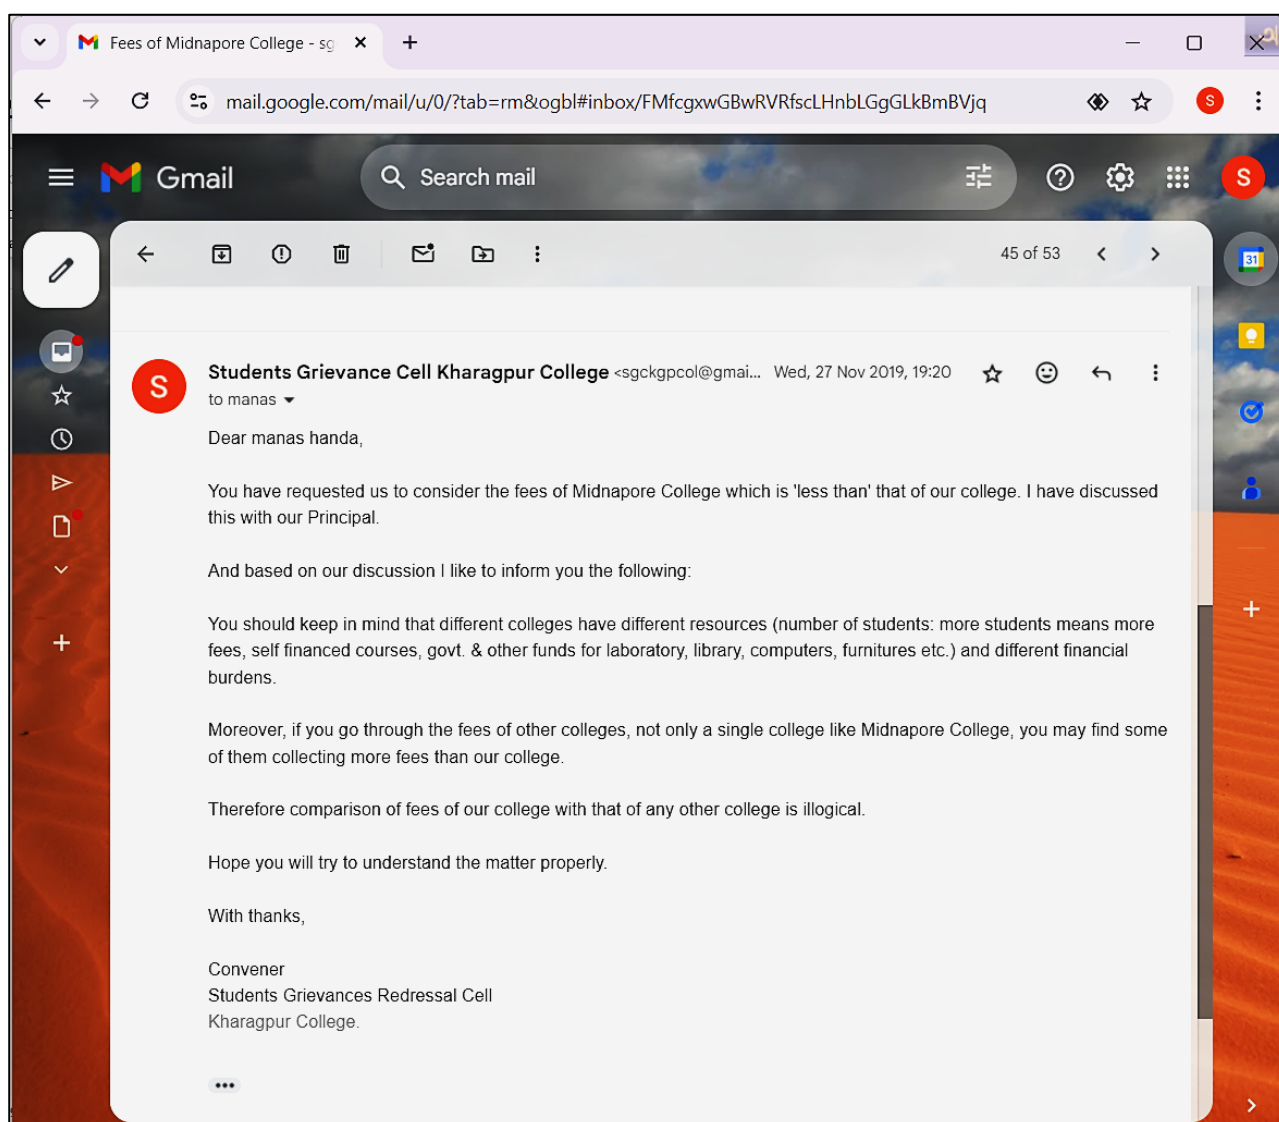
Fees of Midnapore College - sg

mail.google.com/mail/u/0/?tab=rm&ogbl#inbox/FMfcgxwGBwRVRfscLHnbLGgGLkBmBVjq

Gmail

Search mail

45 of 53

Students Grievance Cell Kharagpur College <sgckgpcol@gmai... Wed, 27 Nov 2019, 19:20

to manas

Dear manas handa,

You have requested us to consider the fees of Midnapore College which is 'less than' that of our college. I have discussed this with our Principal.

And based on our discussion I like to inform you the following:

You should keep in mind that different colleges have different resources (number of students: more students means more fees, self financed courses, govt. & other funds for laboratory, library, computers, furnitures etc.) and different financial burdens.

Moreover, if you go through the fees of other colleges, not only a single college like Midnapore College, you may find some of them collecting more fees than our college.

Therefore comparison of fees of our college with that of any other college is illogical.

Hope you will try to understand the matter properly.

With thanks,

Convener
Students Grievances Redressal Cell
Kharagpur College.